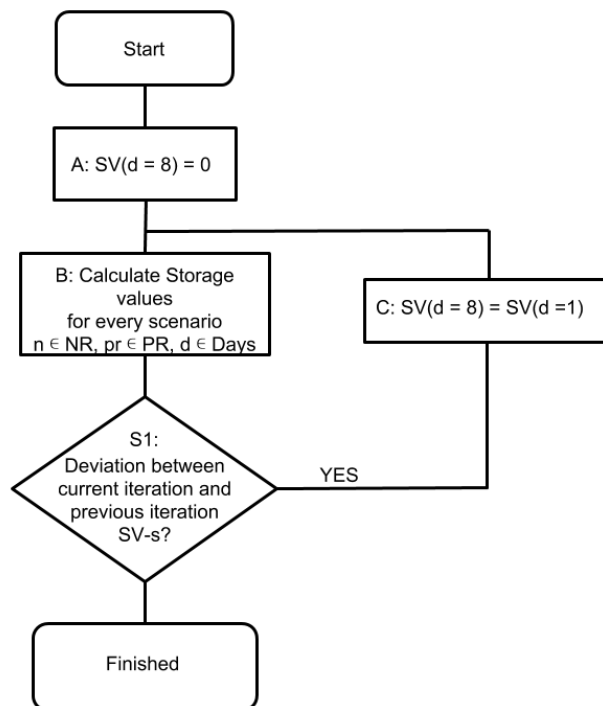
Start

A: SV(d = 8) = 0

B: Calculate Storage values for every scenario $n \in NR$, $pr \in PR$, $d \in Days$

C: SV(d = 8) = SV(d =1)

S1: Deviation between current iteration and previous iteration SV-s?

YES

Finished